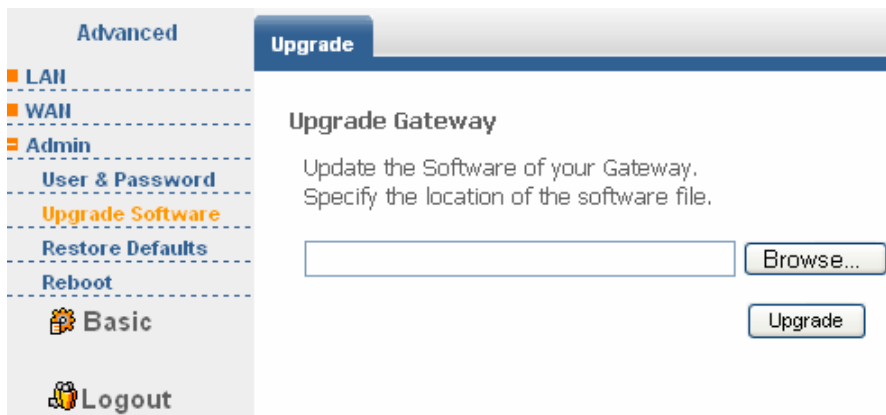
Advanced

LAN
WAN
Admin
User & Password
Upgrade Software
Restore Defaults
Reboot
Basic

Logout

Upgrade

Upgrade Gateway

Update the Software of your Gateway.
Specify the location of the software file.

Browse...

Upgrade